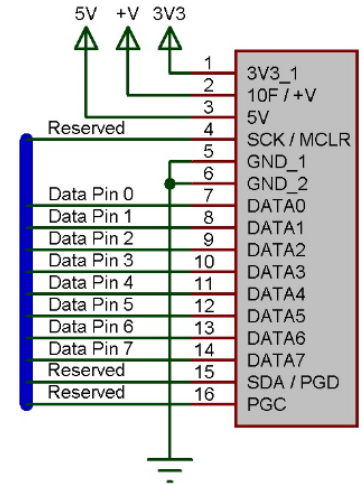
5V +V 3V3

Reserved
Data Pin 0
Data Pin 1
Data Pin 2
Data Pin 3
Data Pin 4
Data Pin 5
Data Pin 6
Data Pin 7
Reserved
Reserved

1 3V3_1
2 10F / +V
3 5V
4 SCK / MCLR
5 GND_1
6 GND_2
7 DATA0
8 DATA1
9 DATA2
10 DATA3
11 DATA4
12 DATA5
13 DATA6
14 DATA7
15 SDA / PGD
16 PGC